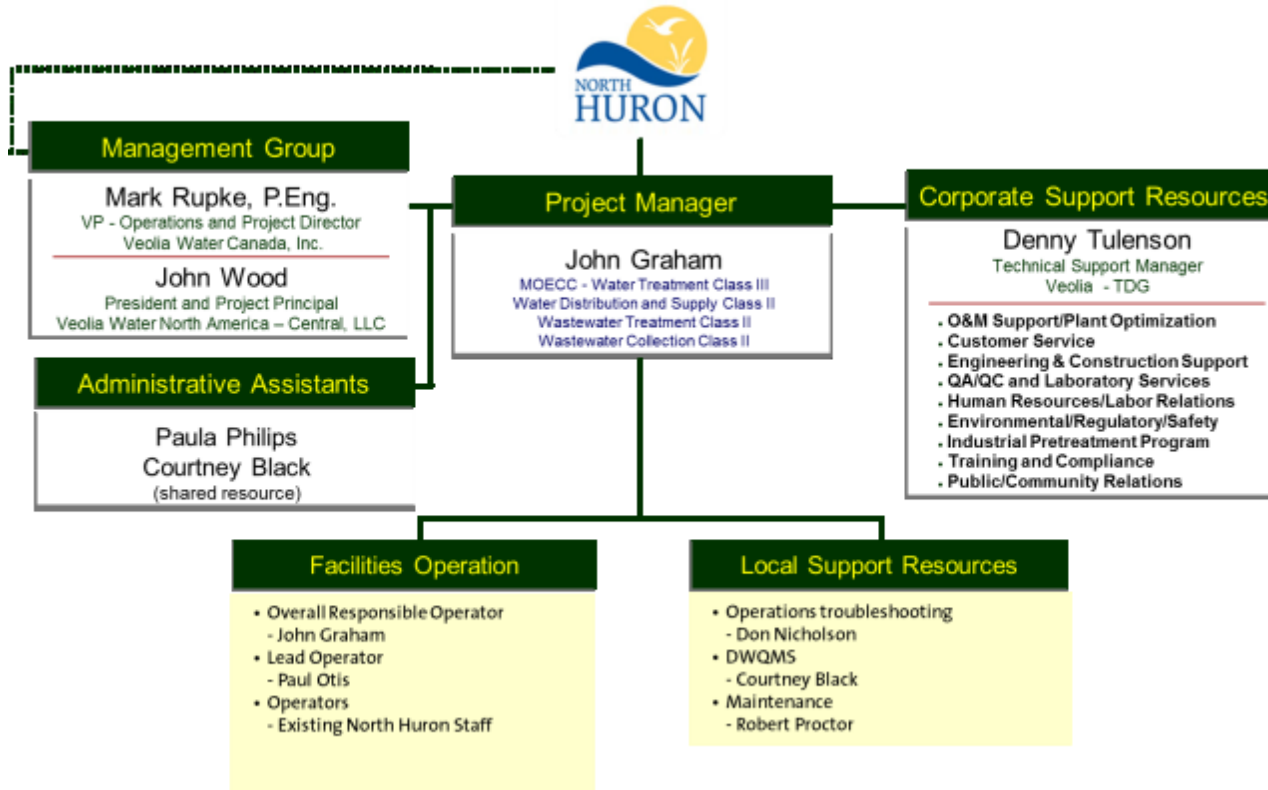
NORTH
HURON

Management Group

Mark Rupke, P.Eng.
VP - Operations and Project Director
Veolia Water Canada, Inc.

John Wood
President and Project Principal
Veolia Water North America – Central, LLC

Administrative Assistants

Paula Philips
Courtney Black
(shared resource)

Project Manager

John Graham
MOECC - Water Treatment Class III
Water Distribution and Supply Class II
Wastewater Treatment Class II
Wastewater Collection Class II

Corporate Support Resources

Denny Tulenson
Technical Support Manager
Veolia - TDG

- O&M Support/Plant Optimization
- Customer Service
- Engineering & Construction Support
- QA/QC and Laboratory Services
- Human Resources/Labor Relations
- Environmental/Regulatory/Safety
- Industrial Pretreatment Program
- Training and Compliance
- Public/Community Relations

Facilities Operation

- Overall Responsible Operator
 - John Graham
- Lead Operator
 - Paul Otis
- Operators
 - Existing North Huron Staff

Local Support Resources

- Operations troubleshooting
 - Don Nicholson
- DWQMS
 - Courtney Black
- Maintenance
 - Robert Proctor